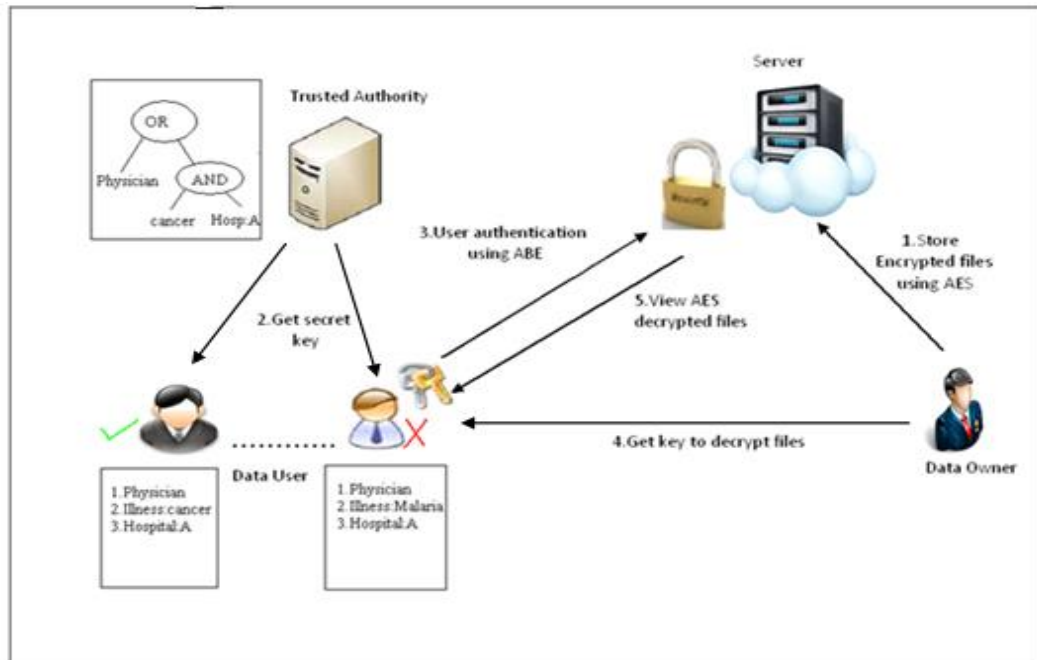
OR
Physician
AND
cancer
Hosp:A

Trusted Authority

Server

3.User authentication using ABE

1.Store Encrypted files using AES

5.View AES decrypted files

2.Get secret key

4.Get key to decrypt files

Data User

Data Owner

1.Physician
2.Illness:cancer
3.Hospital:A

1.Physician
2.Illness:Malaria
3.Hospital:A